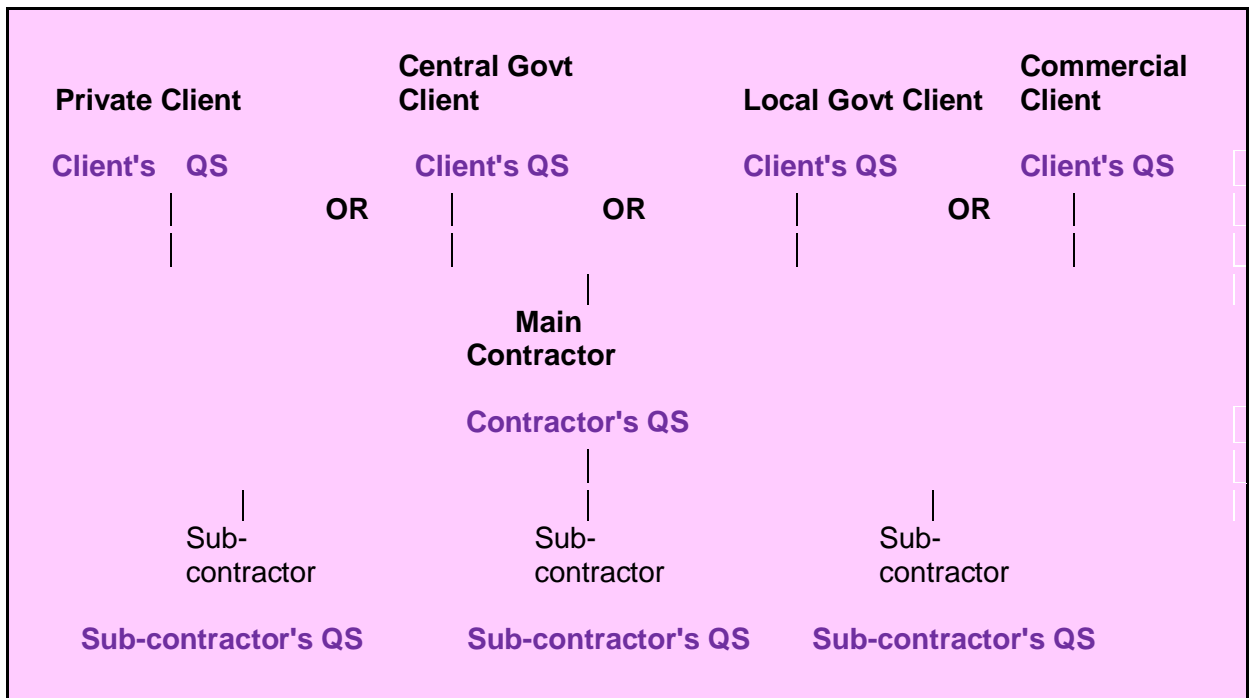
Private Client

Central Govt Client

Local Govt Client

Commercial Client

Client's QS

Client's QS

Client's QS

Client's QS

OR

OR

OR

Main Contractor

Contractor's QS

Subcontractor

Subcontractor

Subcontractor

Sub-contractor's QS

Sub-contractor's QS

Sub-contractor's QS